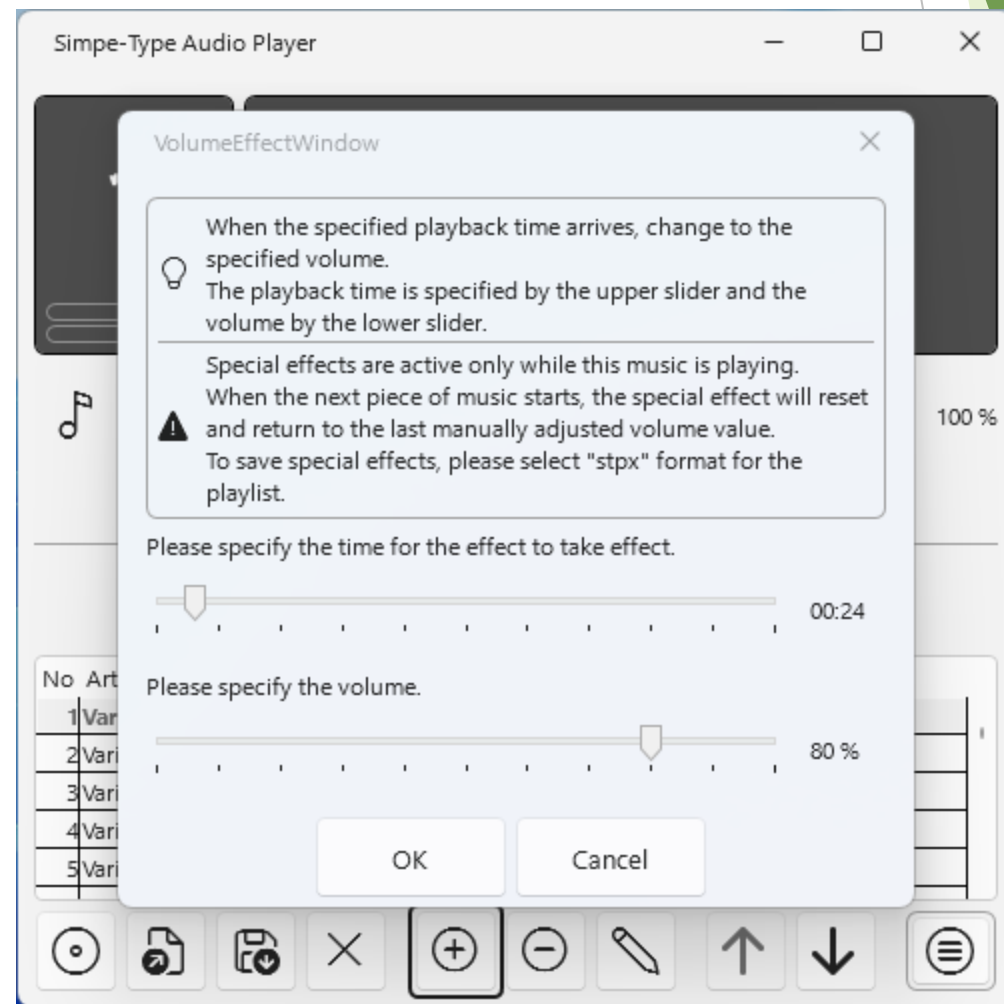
Simpe-Type Audio Player

VolumeEffectWindow

When the specified playback time arrives, change to the specified volume.
The playback time is specified by the upper slider and the volume by the lower slider.

Special effects are active only while this music is playing.
When the next piece of music starts, the special effect will reset and return to the last manually adjusted volume value.
To save special effects, please select "stpx" format for the playlist.

100 %

Please specify the time for the effect to take effect.

00:24

No Art
1 Var
2 Vari
3 Vari
4 Vari
5 Vari

Please specify the volume.

80 %

OK

Cancel